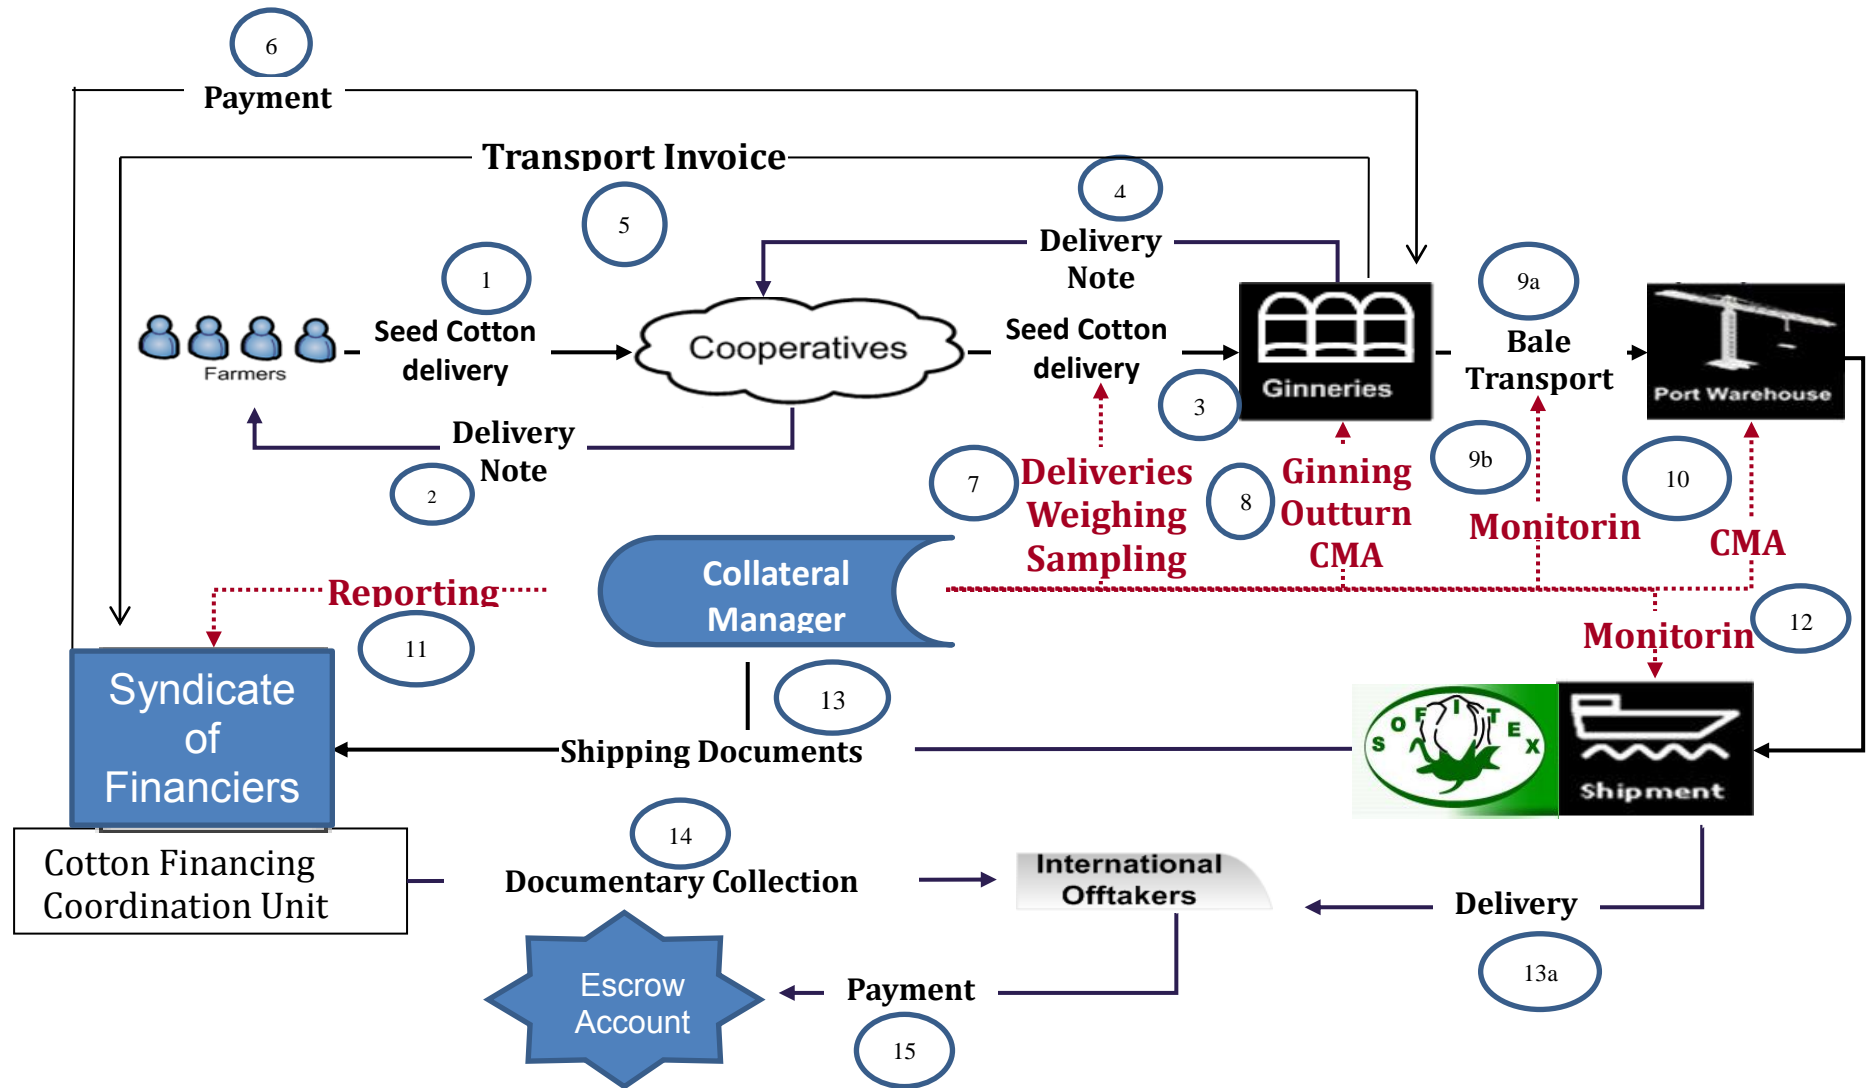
6
Payment

Transport Invoice

5

4
Delivery Note

1
Seed Cotton delivery

Farmers

Cooperatives

Seed Cotton delivery

Ginneries

9a
Bale Transport

Port Warehouse

Delivery Note

2

3

7
Deliveries Weighing Sampling

8
Ginning Outturn CMA

9b
Monitorin

10
CMA

Reporting

11

Collateral Manager

12
Monitorin

Syndicate of Financiers

13
Shipping Documents

SOFITEX

Shipment

Cotton Financing Coordination Unit

14
Documentary Collection

International Offtakers

Delivery

13a

Escrow Account

Payment

15